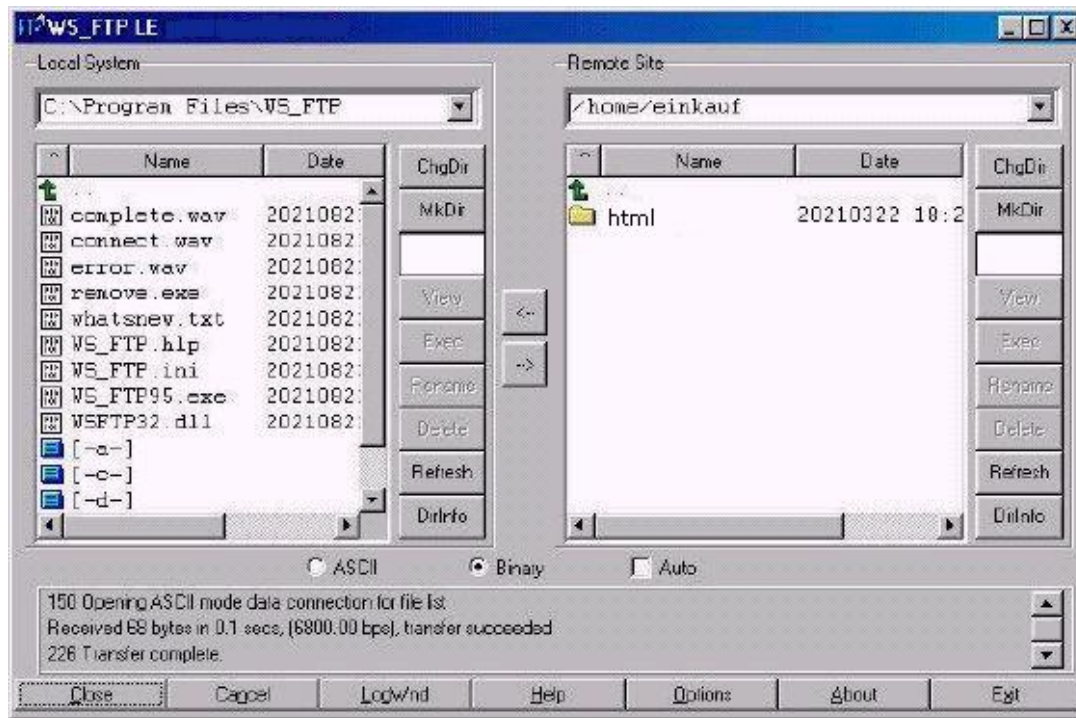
WS_FTP LE

Local System

C:\Program Files\WS_FTP

| ^ | Name | Date |
|---|---|---|
| | .. | |
| | complete.wav | 2021082 |
| | connect.wav | 2021082 |
| | error.wav | 2021082 |
| | remove.exe | 2021082 |
| | whatsnew.txt | 2021082 |
| | WS_FTP.hlp | 2021082 |
| | WS_FTP.ini | 2021082 |
| | WS_FTP95.exe | 2021082 |
| | WSFTP32.dll | 2021082 |
| | [-a-] | |
| | [-c-] | |
| | [-d-] | |

ChgDir
MkDir
View
Exec
Rename
Delete
Refresh
DirInfo

<--
-->

Remote Site

/home/einkauf

| ^ | Name | Date |
|---|---|---|
| | .. | |
| | html | 20210322 18:2 |

ChgDir
MkDir
View
Exec
Rename
Delete
Refresh
DirInfo

ASCII
Binary
Auto

150 Opening ASCII mode data connection for file list
Received 68 bytes in 0.1 secs, (6800.00 bps), transfer succeeded
226 Transfer complete.

Close
Cancel
LogWnd
Help
Options
About
Exit